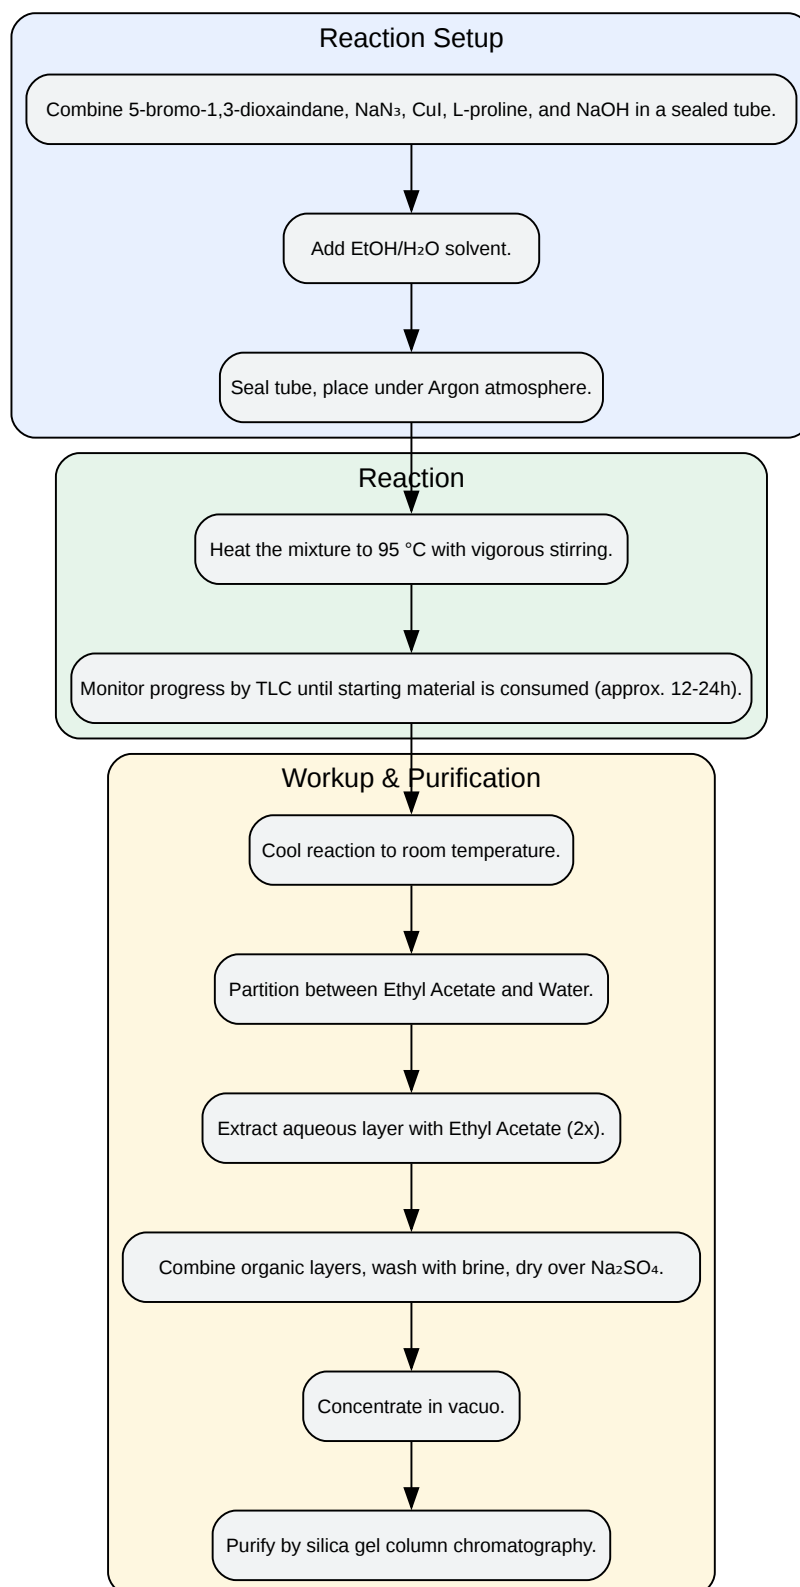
Reaction Setup

Combine 5-bromo-1,3-dioxaindane, $NaN_3$, CuI, L-proline, and NaOH in a sealed tube.

Add EtOH/$H_2O$ solvent.

Seal tube, place under Argon atmosphere.

Reaction

Heat the mixture to 95 °C with vigorous stirring.

Monitor progress by TLC until starting material is consumed (approx. 12-24h).

Workup & Purification

Cool reaction to room temperature.

Partition between Ethyl Acetate and Water.

Extract aqueous layer with Ethyl Acetate (2x).

Combine organic layers, wash with brine, dry over $Na_2SO_4$.

Concentrate in vacuo.

Purify by silica gel column chromatography.